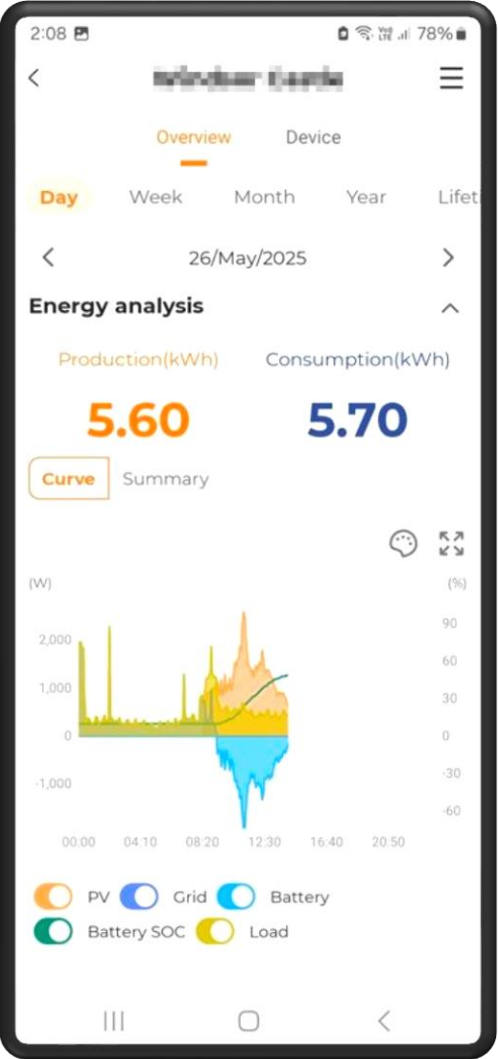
2:08 78%

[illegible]

Overview Device

Day Week Month Year Lifet

26/May/2025

Energy analysis

Production(kWh) Consumption(kWh)

5.60 5.70

Curve Summary

(W) (%)

2,000 90

1,000 60

30

0 0

-30

-1,000

-60

00:00 04:10 08:20 12:30 16:40 20:50

PV Grid Battery

Battery SOC Load